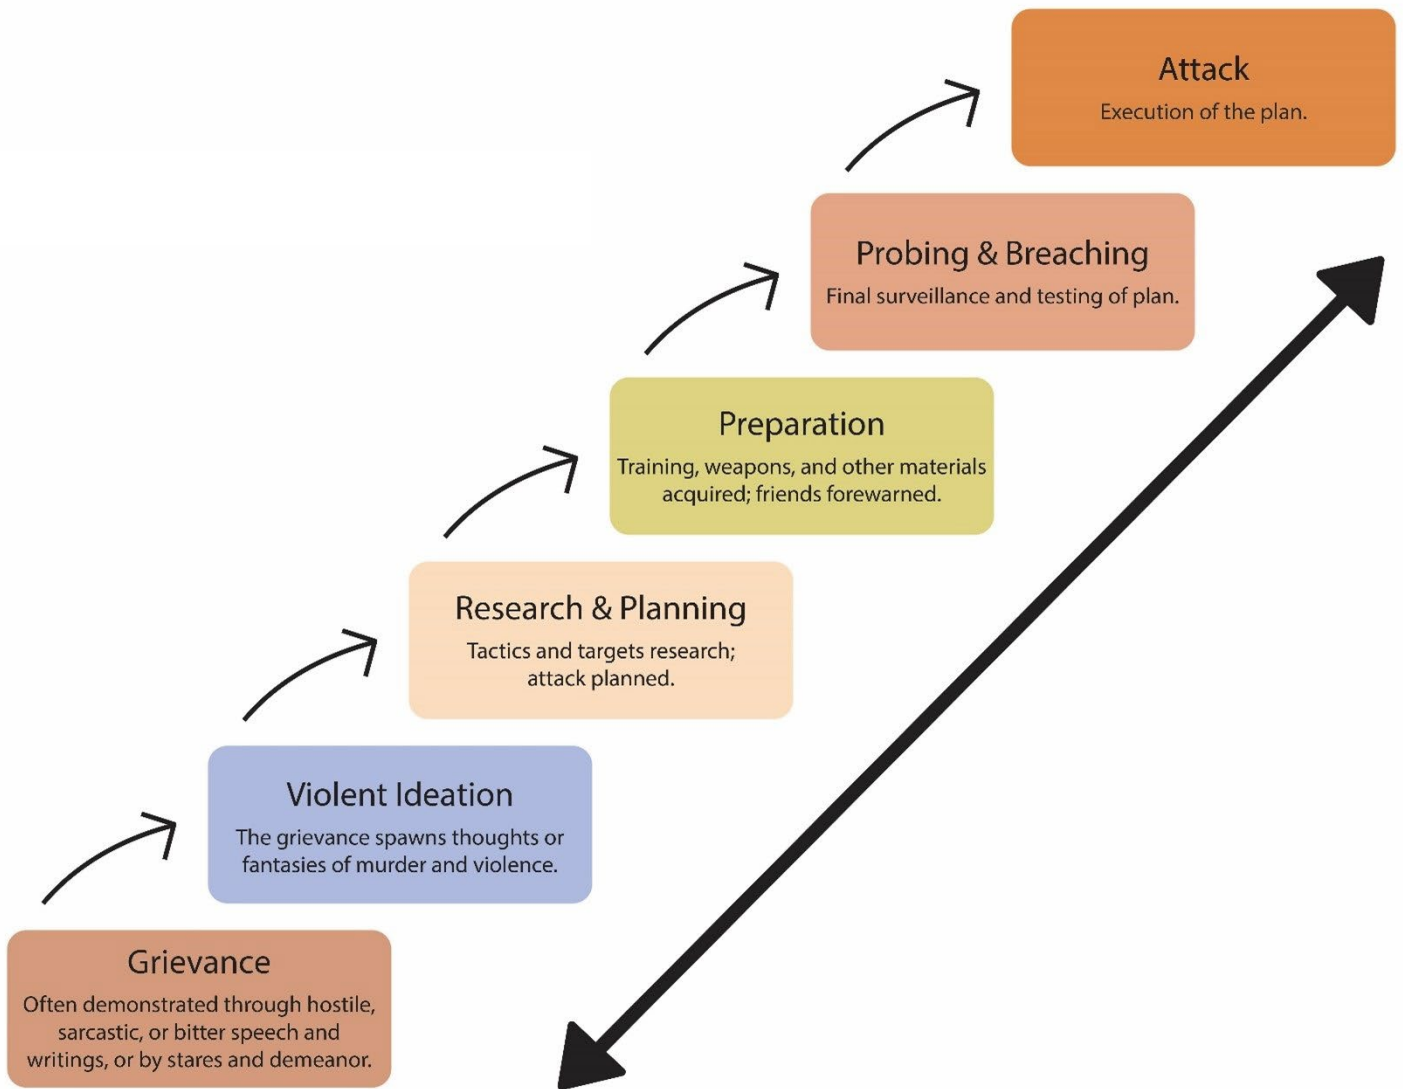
Attack

Execution of the plan.

Probing & Breaching

Final surveillance and testing of plan.

Preparation

Training, weapons, and other materials acquired; friends forewarned.

Research & Planning

Tactics and targets research; attack planned.

Violent Ideation

The grievance spawns thoughts or fantasies of murder and violence.

Grievance

Often demonstrated through hostile, sarcastic, or bitter speech and writings, or by stares and demeanor.